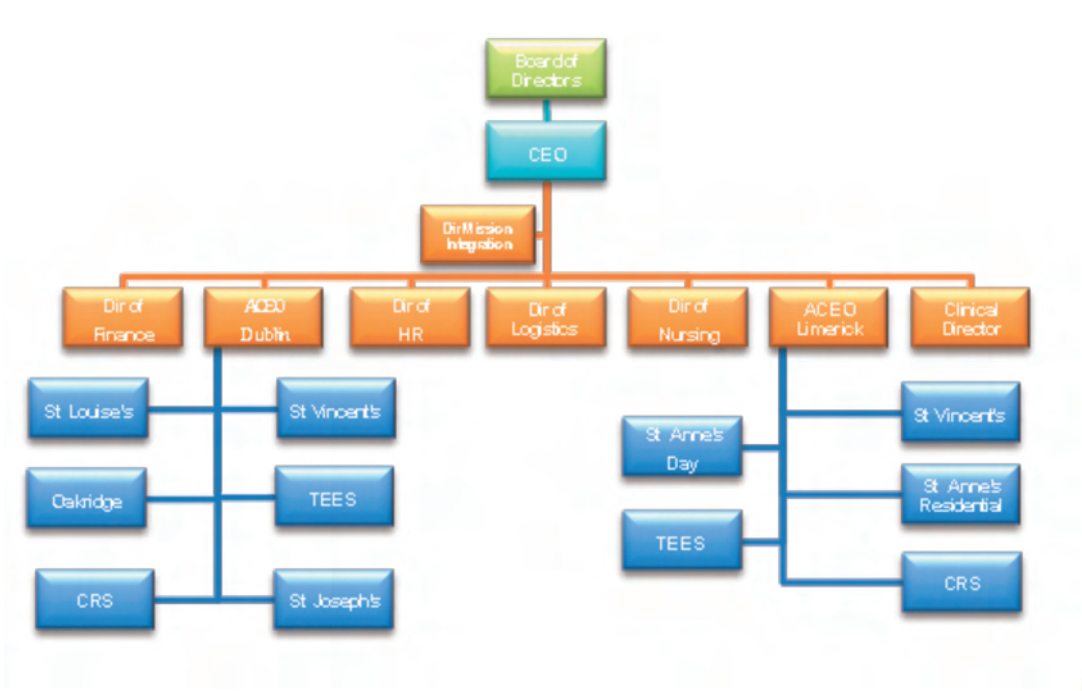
Board of Directors

CEO

Dir Mission Integration

Dir of Finance

ACEO Dublin

Dir of HR

Dir of Logistics

Dir of Nursing

ACEO Limerick

Clinical Director

St Louise's

St Vincent's

Oakridge

TEES

CRS

St Joseph's

St Anne's Day

St Vincent's

St Anne's Residential

TEES

CRS